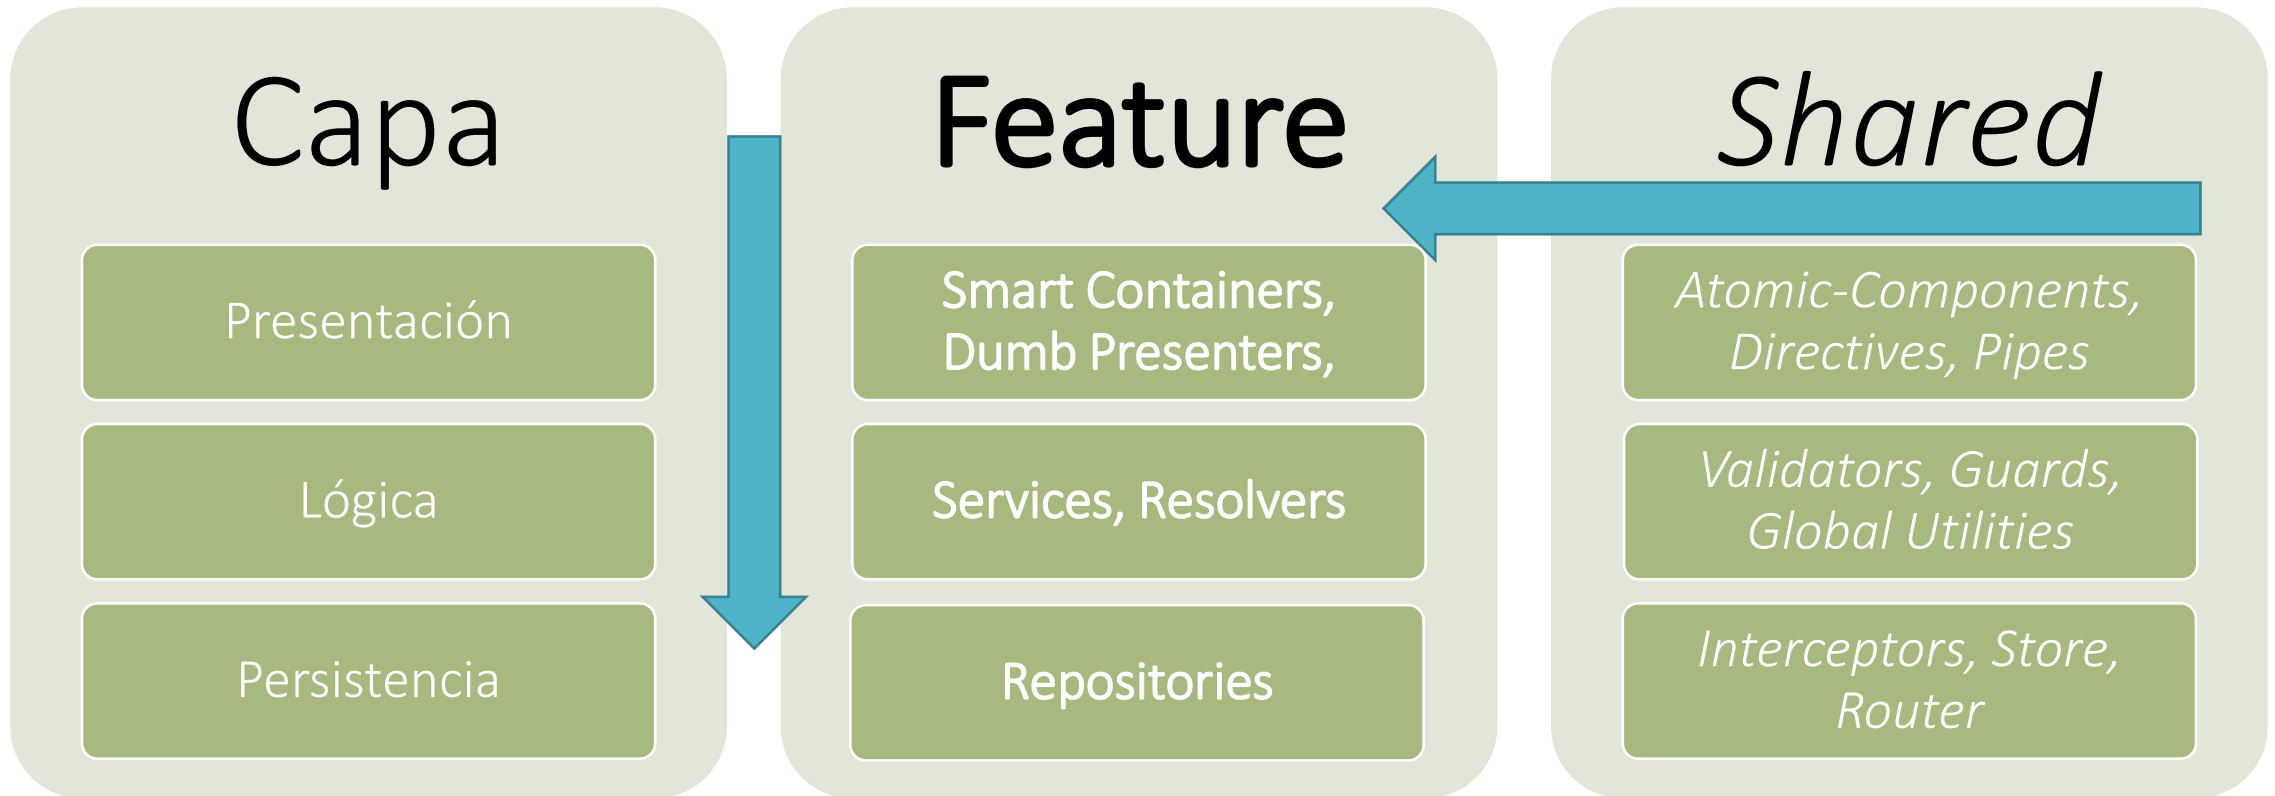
Capa

Presentación

Lógica

Persistencia

Feature

Smart Containers, Dumb Presenters,

Services, Resolvers

Repositories

Shared

Atomic-Components, Directives, Pipes

Validators, Guards, Global Utilities

Interceptors, Store, Router